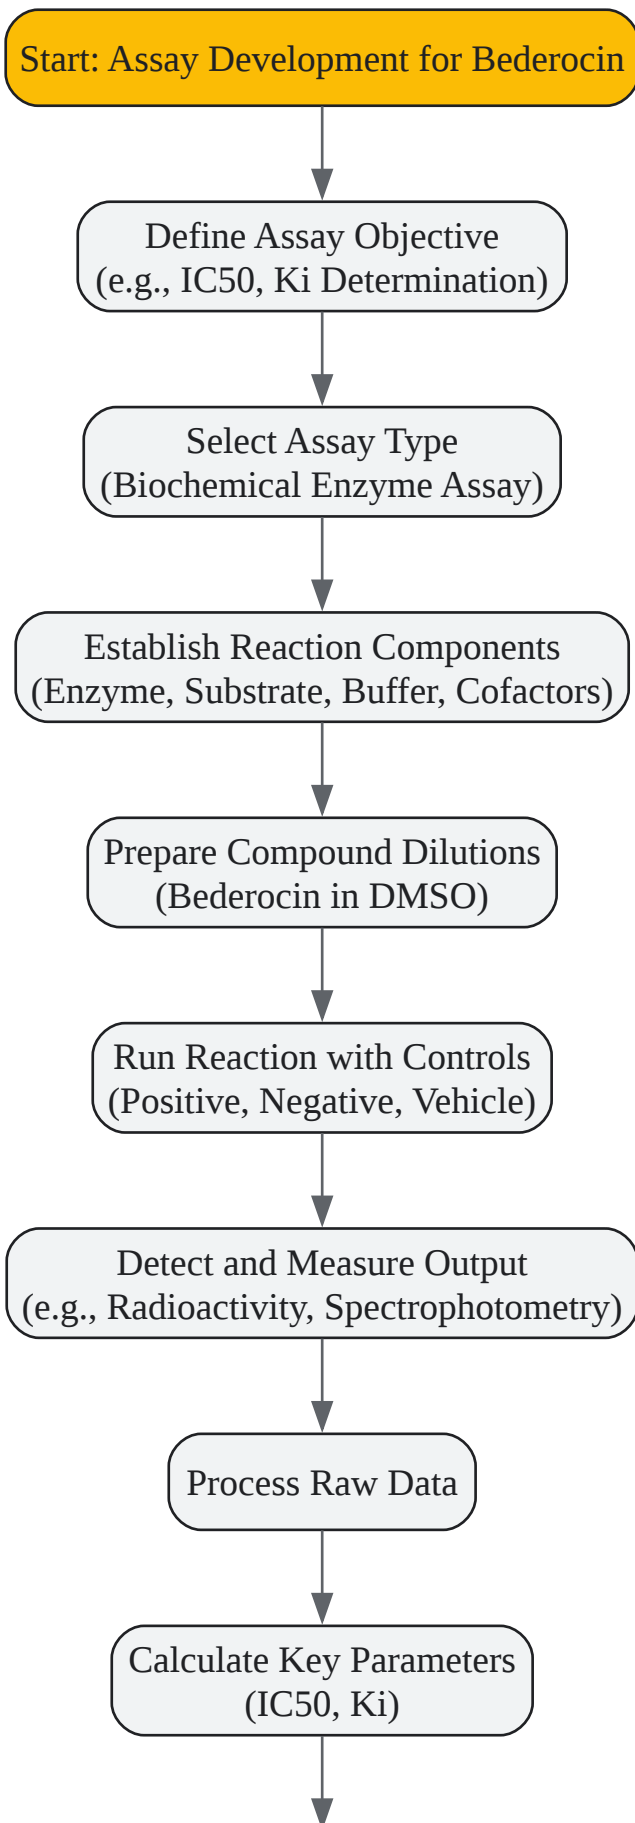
Start: Assay Development for Bederocin

Define Assay Objective
(e.g., IC50, Ki Determination)

Select Assay Type
(Biochemical Enzyme Assay)

Establish Reaction Components
(Enzyme, Substrate, Buffer, Cofactors)

Prepare Compound Dilutions
(Bederocin in DMSO)

Run Reaction with Controls
(Positive, Negative, Vehicle)

Detect and Measure Output
(e.g., Radioactivity, Spectrophotometry)

Process Raw Data

Calculate Key Parameters
(IC50, Ki)